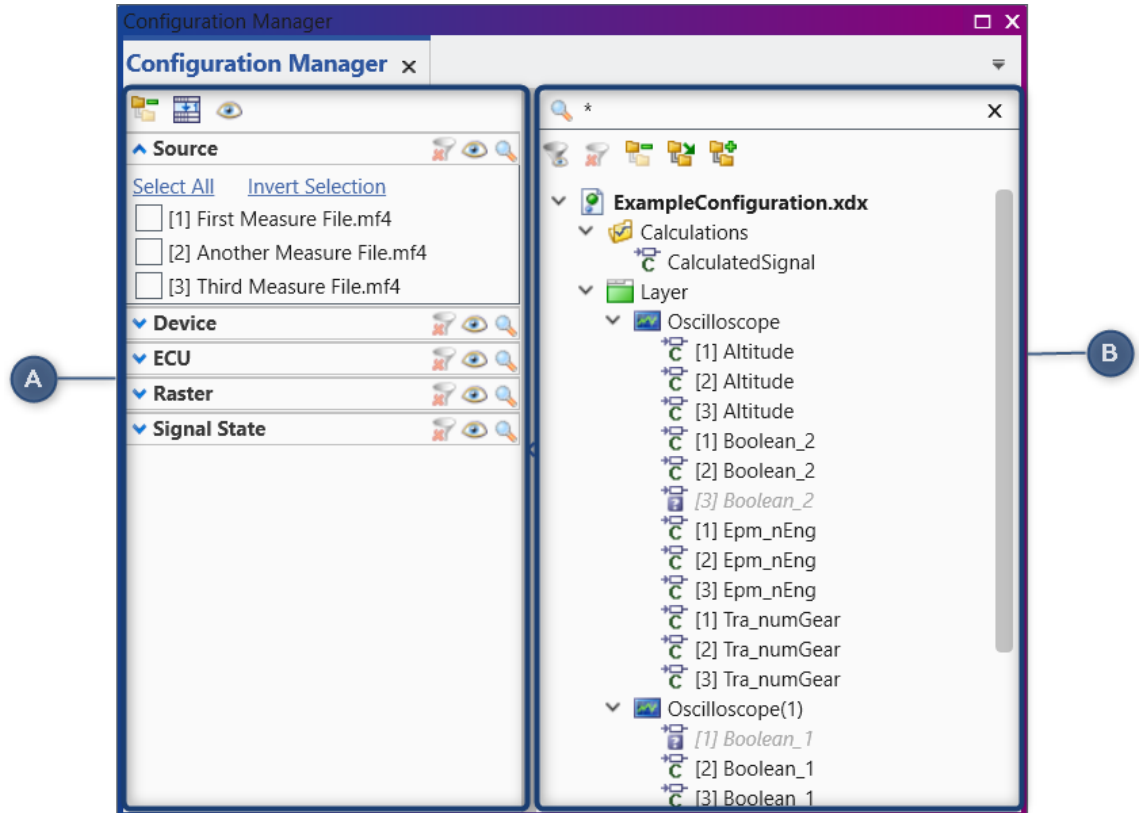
Configuration Manager

Configuration Manager ×

Source

Select All Invert Selection

[1] First Measure File.mf4

[2] Another Measure File.mf4

[3] Third Measure File.mf4

Device

ECU

Raster

Signal State

A

*

ExampleConfiguration.xdx

Calculations

CalculatedSignal

Layer

Oscilloscope

[1] Altitude

[2] Altitude

[3] Altitude

[1] Boolean_2

[2] Boolean_2

[3] Boolean_2

[1] Epm_nEng

[2] Epm_nEng

[3] Epm_nEng

[1] Tra_numGear

[2] Tra_numGear

[3] Tra_numGear

Oscilloscope(1)

[1] Boolean_1

[2] Boolean_1

[3] Boolean_1

B